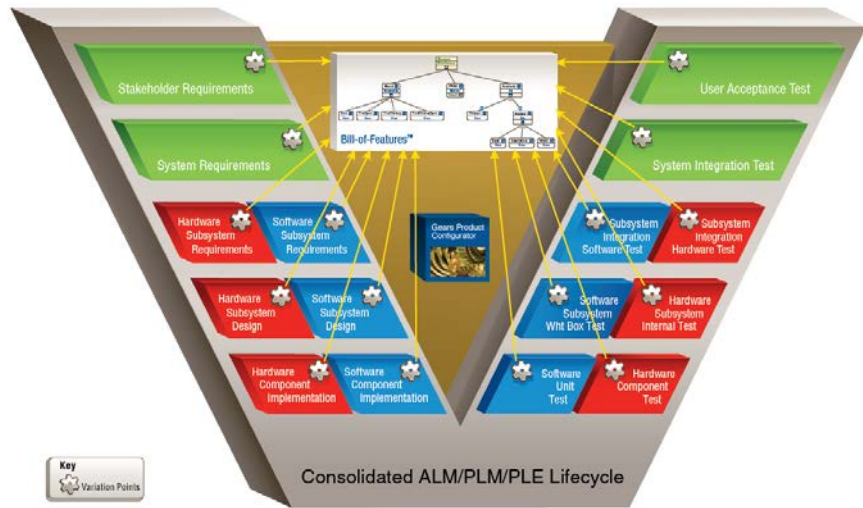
Stakeholder Requirements

System Requirements

Hardware Subsystem Requirements

Software Subsystem Requirements

Hardware Subsystem Design

Software Subsystem Design

Hardware Component Implementation

Software Component Implementation

Bill-of-Features™

Gears Product Configurator

User Acceptance Test

System Integration Test

Subsystem Integration Software Test

Subsystem Integration Hardware Test

Software Subsystem Wht Box Test

Hardware Subsystem Internal Test

Software Unit Test

Hardware Component Test

Key
Variation Points

Consolidated ALM/PLM/PLE Lifecycle